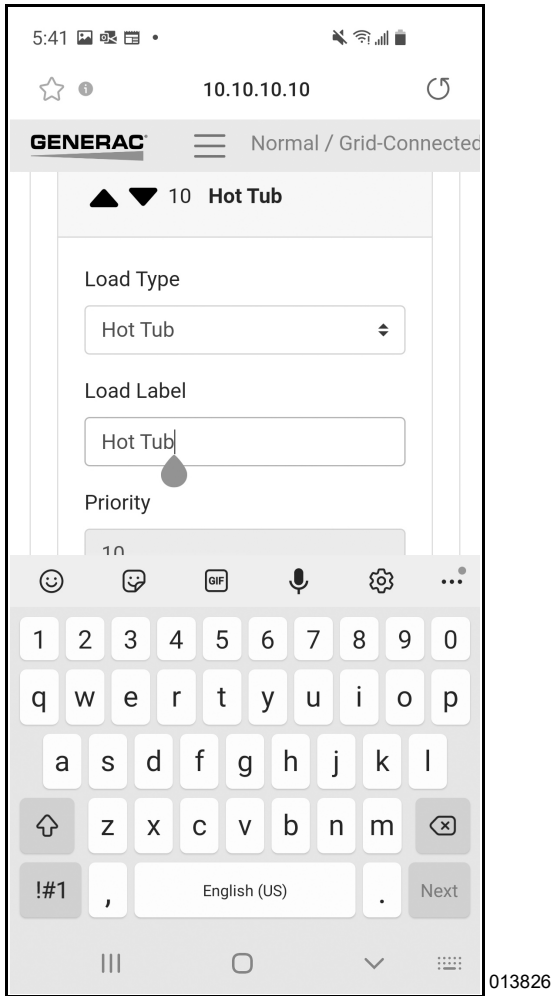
5:41

10.10.10.10

GENERAC

Normal / Grid-Connected

10 Hot Tub

Load Type

Hot Tub

Load Label

Hot Tub

Priority

10

GIF

1 2 3 4 5 6 7 8 9 0

q w e r t y u i o p

a s d f g h j k l

z x c v b n m

!#1

,

English (US)

.

Next

013826